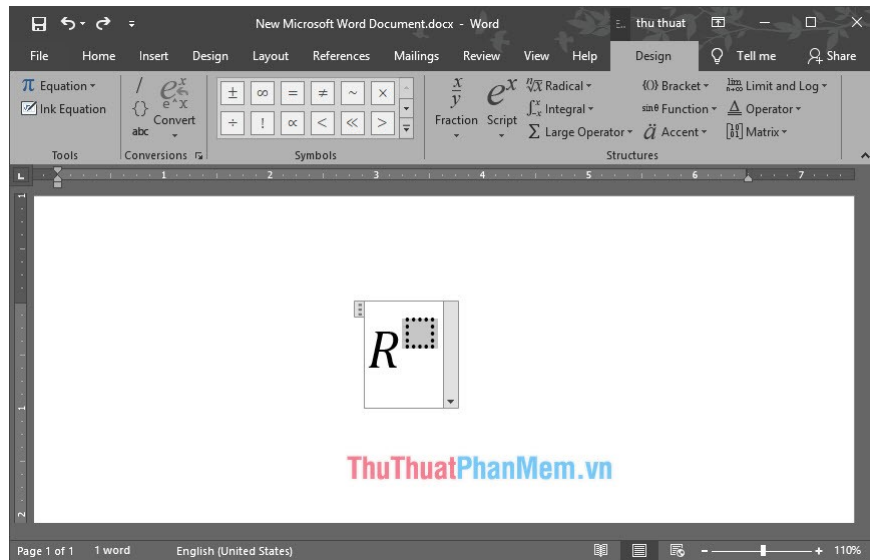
New Microsoft Word Document.docx - Word

thu thuat

File Home Insert Design Layout References Mailings Review View Help Design Tell me Share

$\pi$ Equation

Ink Equation

Convert

abc

Tools Conversions

$\pm$ $\infty$ = $\neq$ ~ $\times$

$\div$ ! $\propto$ < $\ll$ >

Symbols

Fraction Script Radical Integral Large Operator

Bracket Function Accent

Limit and Log Operator Matrix

Structures

1 2 3 4 5 6 7

$R^{\square}$

ThuThuatPhanMem.vn

Page 1 of 1 1 word English (United States) 110%